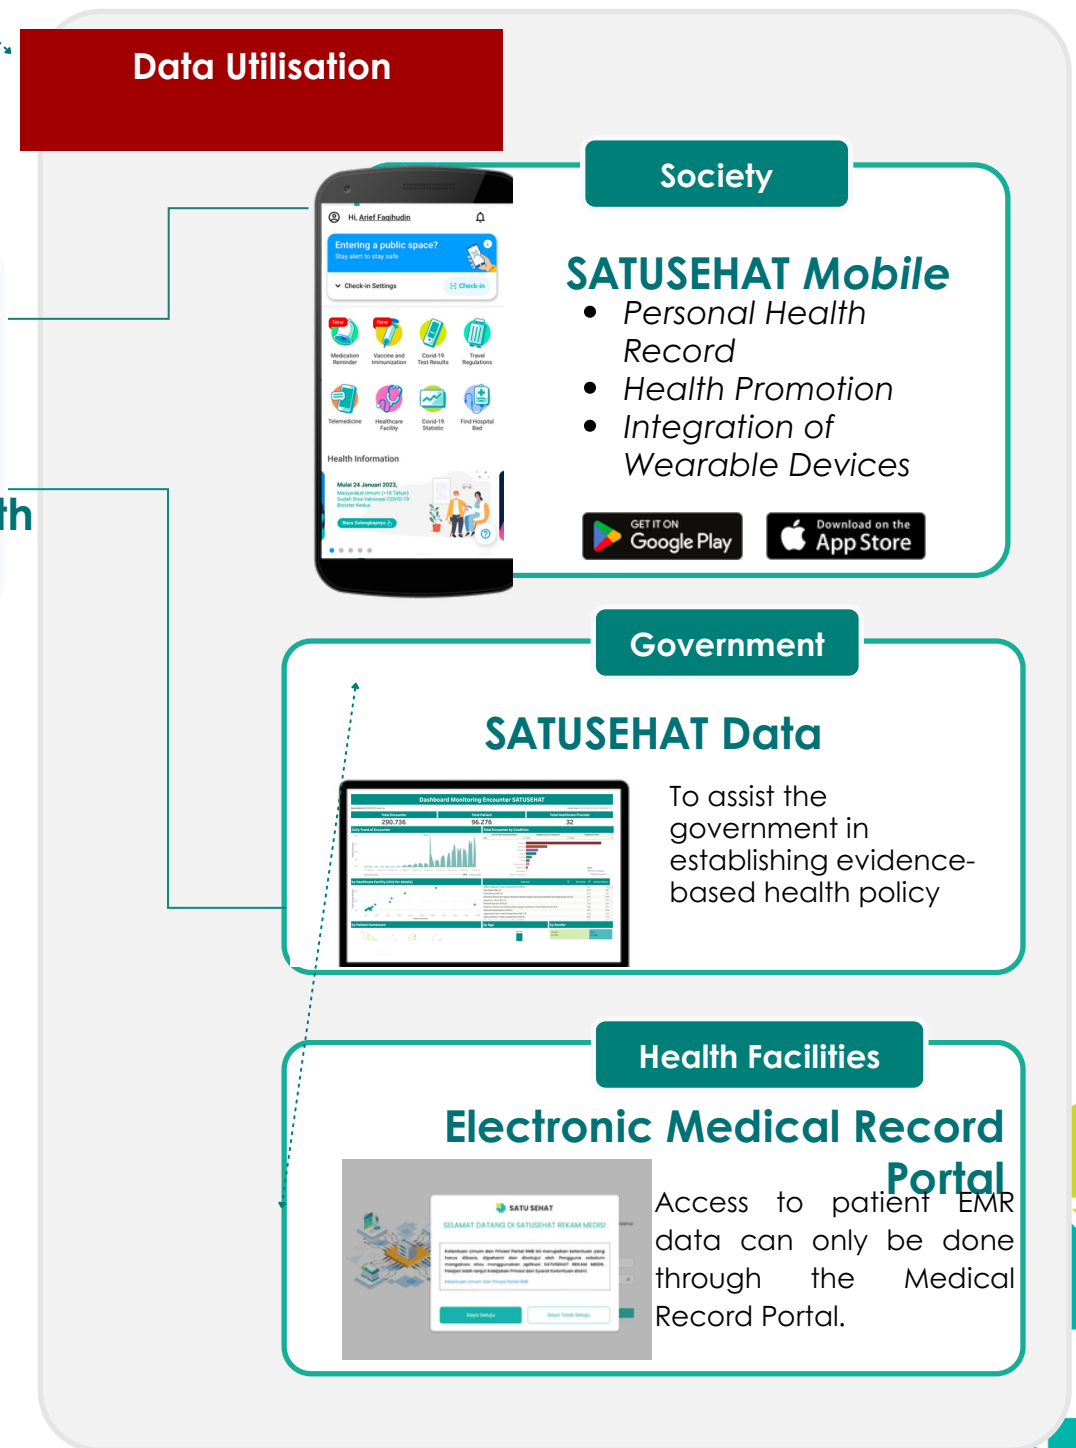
Data Utilisation

th

Society

SATUSEHAT Mobile
- Personal Health Record
- Health Promotion
- Integration of Wearable Devices

GET IT ON Google Play
Download on the App Store

Hi, Arief Faqihudin
Entering a public space?
Stay alert to stay safe
Check-in Settings
Check-in
New
New
Medication Reminder
Vaccine and Immunization
Covid-19 Test Results
Travel Regulations
Telemedicine
Healthcare Facility
Covid-19 Statistic
Find Hospital Bed
Health Information
Mulai 24 Januari 2023,
Baca Selengkapnya

Government

SATUSEHAT Data

Dashboard Monitoring Encounter SATUSEHAT
290.736
96.276
32

To assist the government in establishing evidence-based health policy

Health Facilities

Electronic Medical Record Portal

SATU SEHAT
SELAMAT DATANG DI SATUSEHAT REKAM MEDIS!

Access to patient EMR data can only be done through the Medical Record Portal.